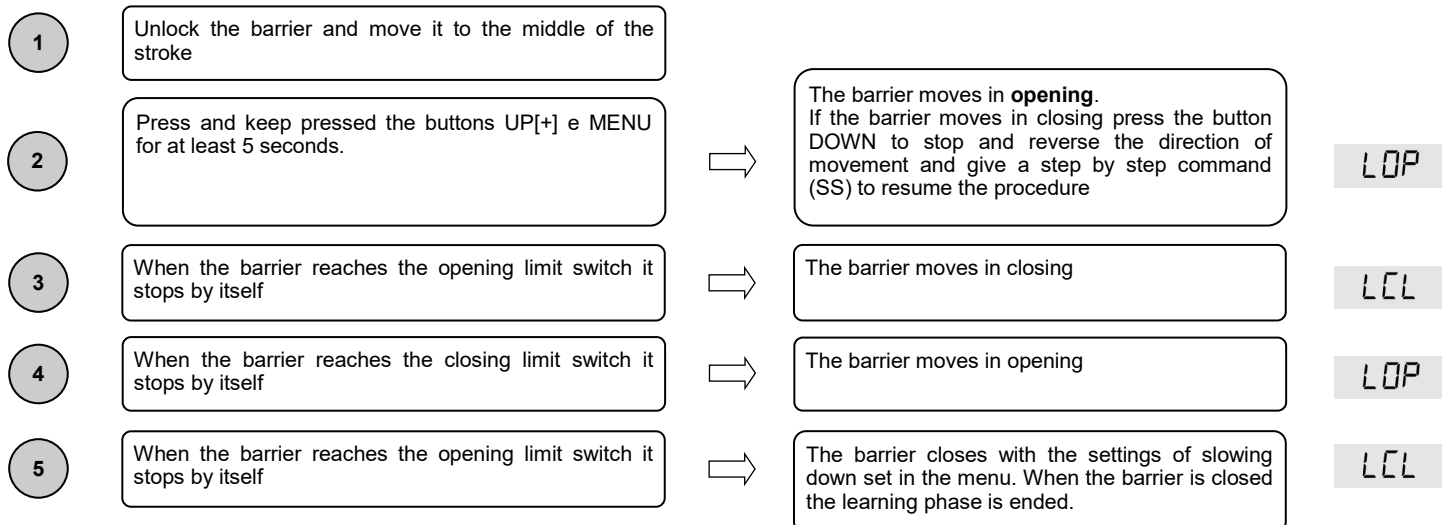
1

Unlock the barrier and move it to the middle of the stroke

2

Press and keep pressed the buttons UP[+] e MENU for at least 5 seconds.

The barrier moves in **opening**.
If the barrier moves in closing press the button DOWN to stop and reverse the direction of movement and give a step by step command (SS) to resume the procedure

LOP

3

When the barrier reaches the opening limit switch it stops by itself

The barrier moves in closing

LCL

4

When the barrier reaches the closing limit switch it stops by itself

The barrier moves in opening

LOP

5

When the barrier reaches the opening limit switch it stops by itself

The barrier closes with the settings of slowing down set in the menu. When the barrier is closed the learning phase is ended.

LCL